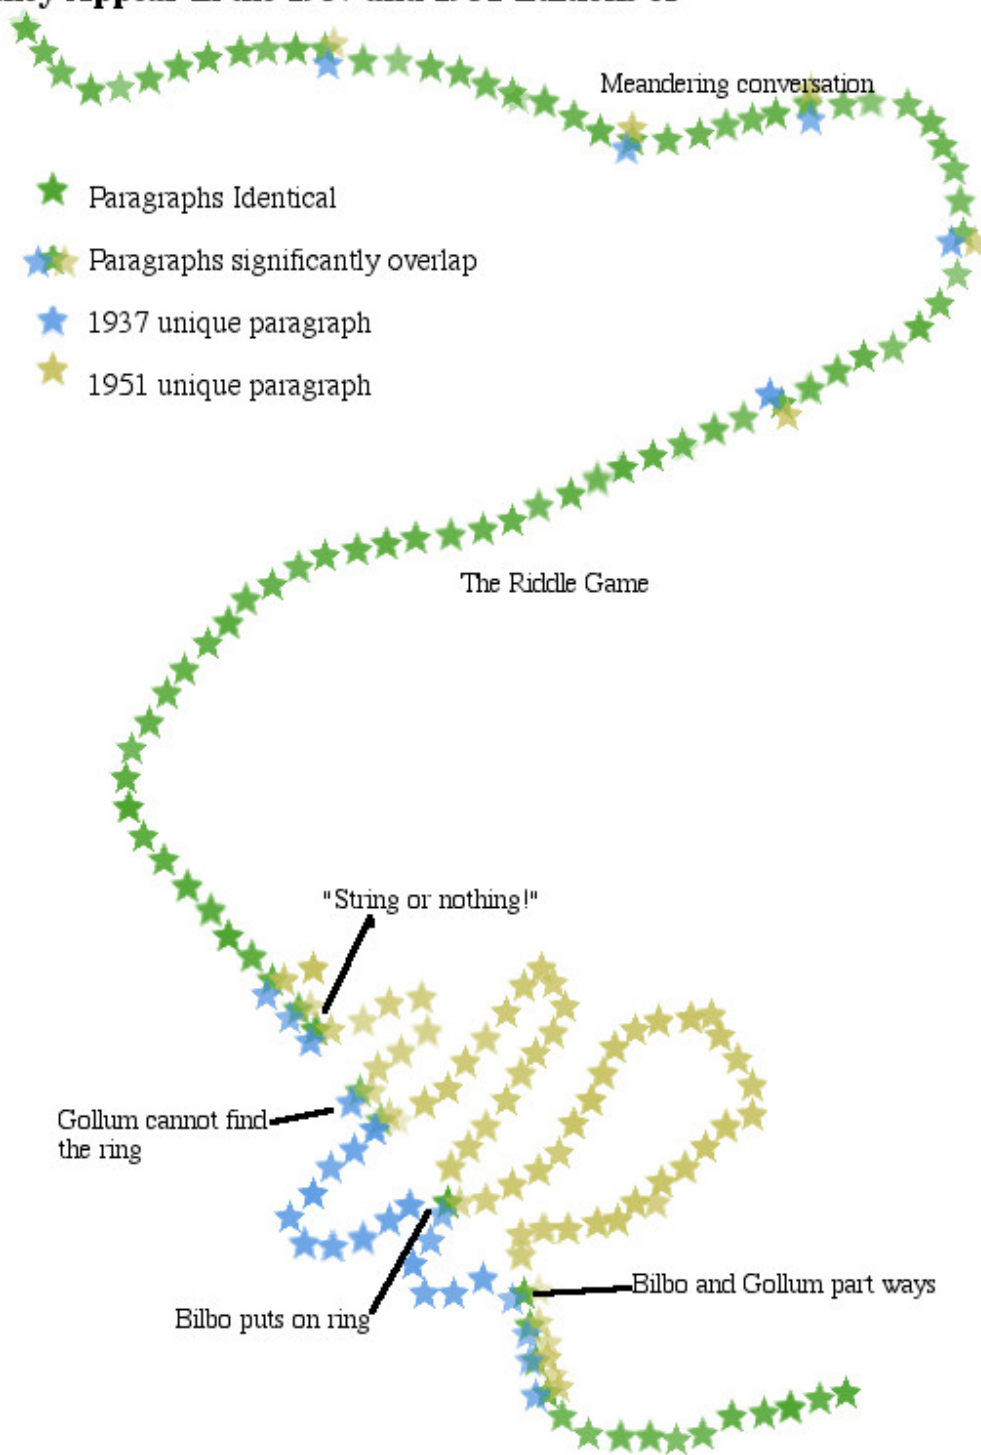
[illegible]

Meandering conversation

Paragraphs Identical

Paragraphs significantly overlap

1937 unique paragraph

1951 unique paragraph

The Riddle Game

"String or nothing!"

Gollum cannot find the ring

Bilbo and Gollum part ways

Bilbo puts on ring